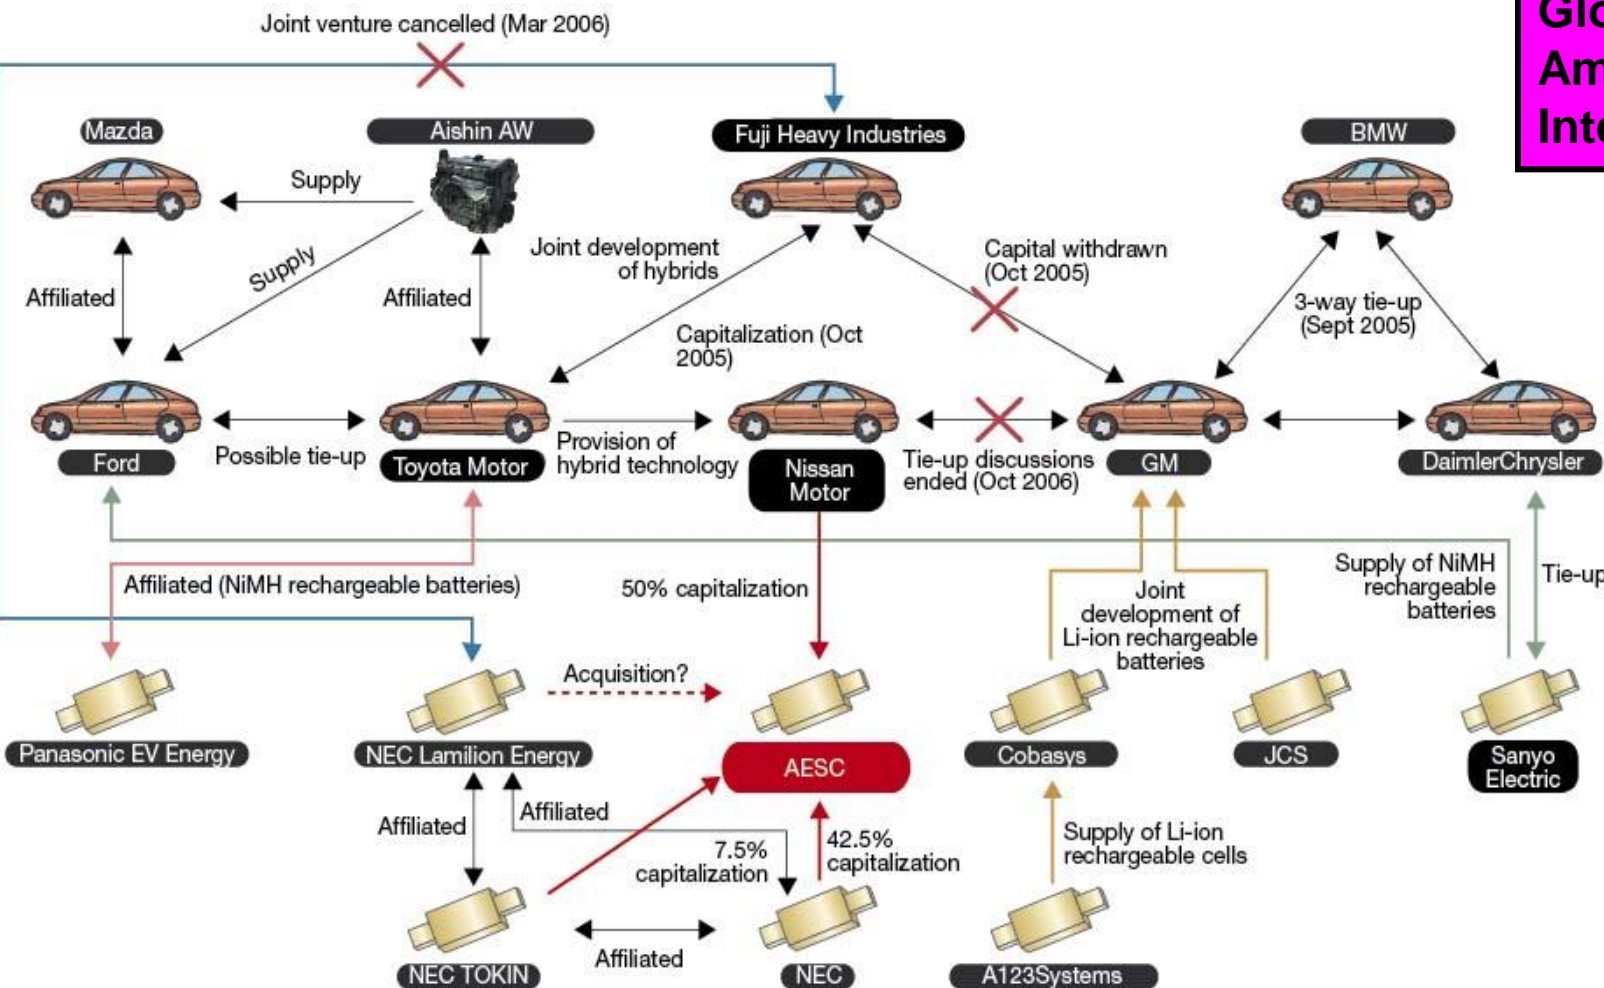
Joint venture cancelled (Mar 2006)

Glo
Am
Int

Mazda

Aishin AW

Fuji Heavy Industries

BMW

Supply

Supply

Affiliated

Affiliated

Joint development of hybrids

Capital withdrawn (Oct 2005)

3-way tie-up (Sept 2005)

Capitalization (Oct 2005)

Ford

Possible tie-up

Toyota Motor

Provision of hybrid technology

Nissan Motor

Tie-up discussions ended (Oct 2006)

GM

DaimlerChrysler

Affiliated (NiMH rechargeable batteries)

50% capitalization

Joint development of Li-ion rechargeable batteries

Supply of NiMH rechargeable batteries

Tie-up

Acquisition?

Panasonic EV Energy

NEC Lamilion Energy

AESC

Cobasys

JCS

Sanyo Electric

Affiliated

Affiliated

7.5% capitalization

42.5% capitalization

Supply of Li-ion rechargeable cells

NEC TOKIN

Affiliated

NEC

A123Systems